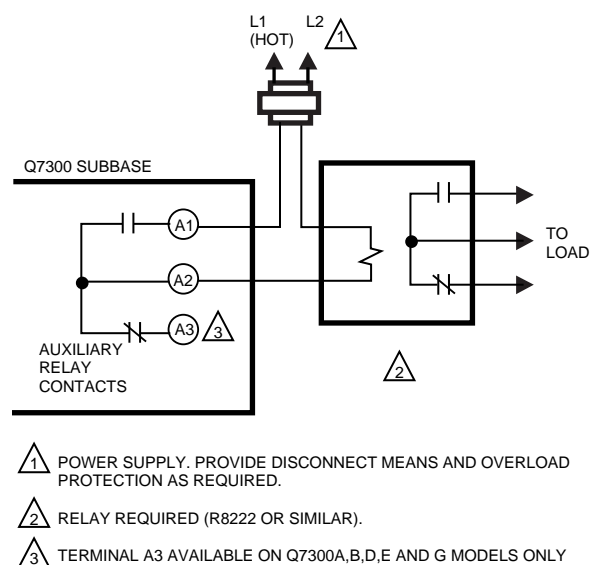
L1 (HOT)

L2 1

Q7300 SUBBASE

A1

A2

A3 3

AUXILIARY RELAY CONTACTS

TO LOAD

2

1 POWER SUPPLY. PROVIDE DISCONNECT MEANS AND OVERLOAD PROTECTION AS REQUIRED.

2 RELAY REQUIRED (R8222 OR SIMILAR).

3 TERMINAL A3 AVAILABLE ON Q7300A,B,D,E AND G MODELS ONLY